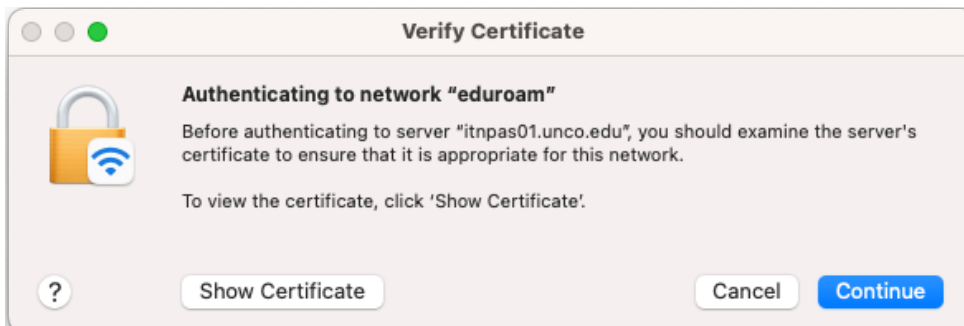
Verify Certificate

Authenticating to network "eduroam"

Before authenticating to server "itnpas01.unco.edu", you should examine the server's certificate to ensure that it is appropriate for this network.

To view the certificate, click 'Show Certificate'.

?

Show Certificate

Cancel

Continue